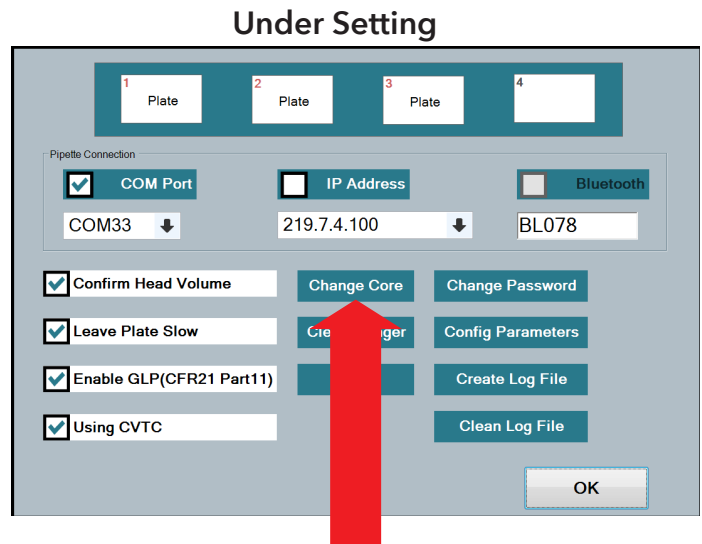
Under Setting

1
Plate

2
Plate

3
Plate

4

Pipette Connection

COM Port

IP Address

Bluetooth

COM33

219.7.4.100

BL078

Confirm Head Volume

Change Core

Change Password

Leave Plate Slow

Cle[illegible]nger

Config Parameters

Enable GLP(CFR21 Part11)

Create Log File

Using CVTC

Clean Log File

OK